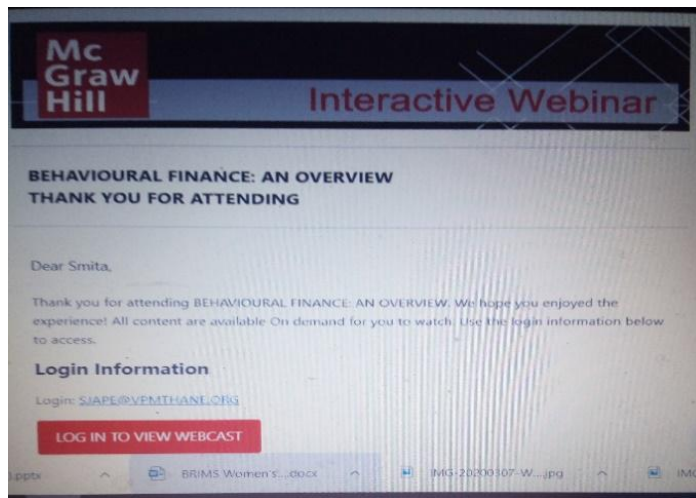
Mc
Graw
Hill

Interactive Webinar

BEHAVIOURAL FINANCE: AN OVERVIEW
THANK YOU FOR ATTENDING

Dear Smita,

Thank you for attending BEHAVIOURAL FINANCE: AN OVERVIEW. We hope you enjoyed the experience! All content are available On demand for you to watch. Use the login information below to access.

Login Information

Login: SJAPE@VPMTHANE.ORG

LOG IN TO VIEW WEBCAST

.pptx

BRIMS Women's....docx

IMG-20200307-W....jpg

IMG